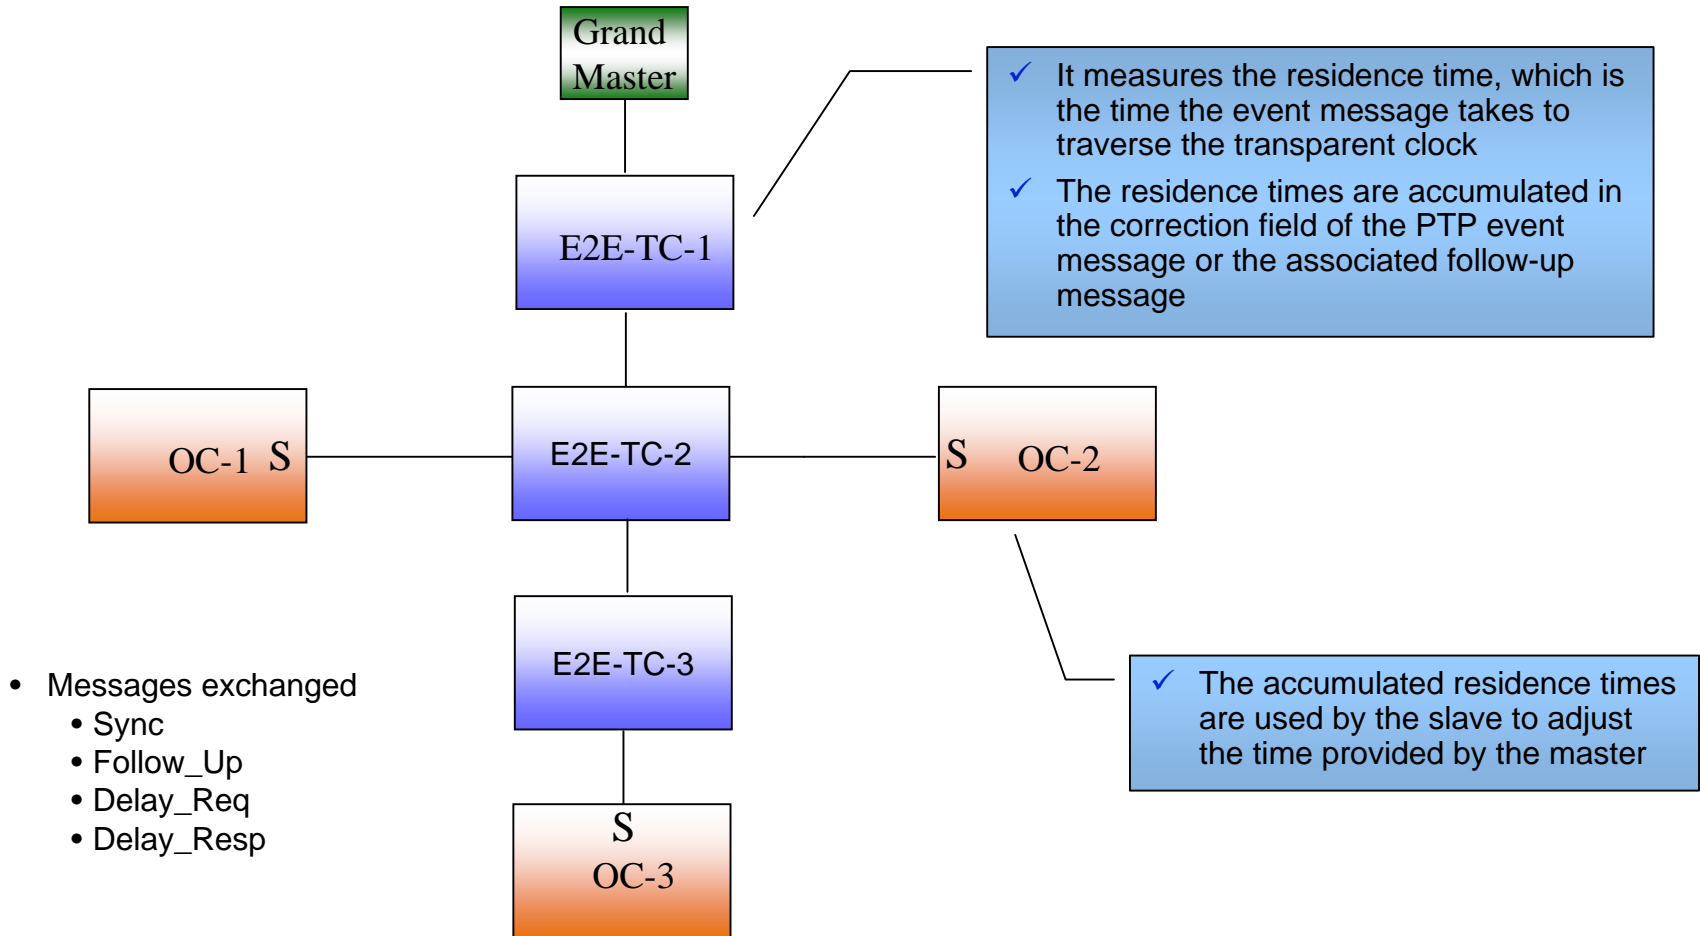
Grand Master

E2E-TC-1

✓ It measures the residence time, which is the time the event message takes to traverse the transparent clock

✓ The residence times are accumulated in the correction field of the PTP event message or the associated follow-up message

OC-1 S

E2E-TC-2

S OC-2

E2E-TC-3

✓ The accumulated residence times are used by the slave to adjust the time provided by the master

• Messages exchanged
  • Sync
  • Follow_Up
  • Delay_Req
  • Delay_Resp

S
OC-3